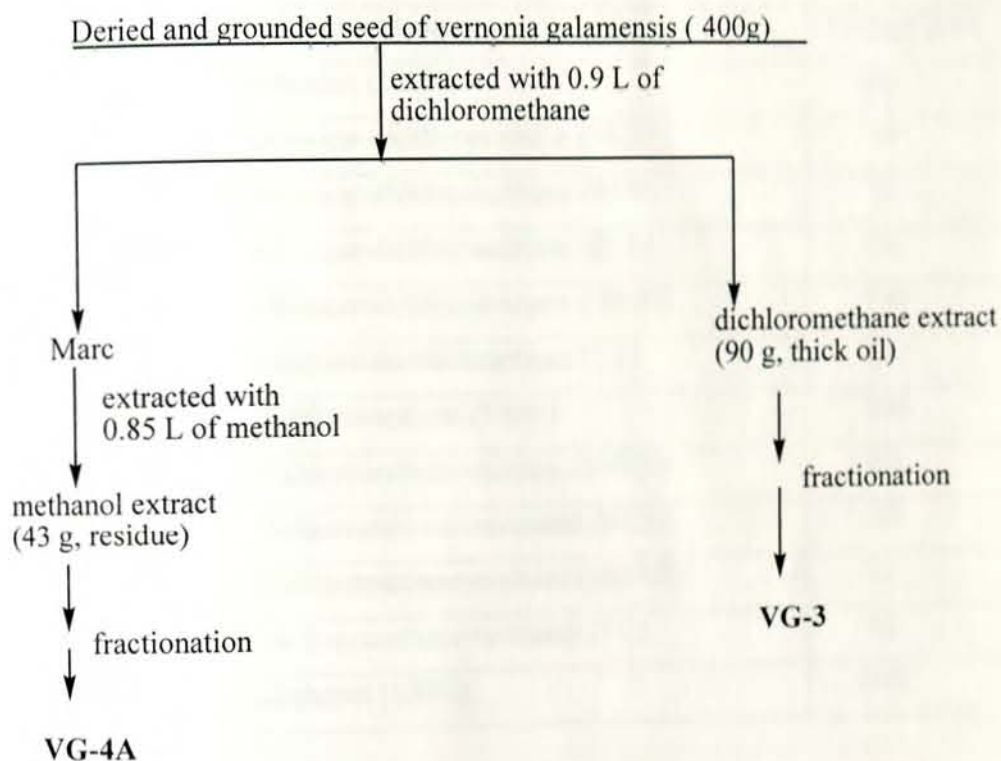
Deried and grounded seed of vernonia galamensis ( 400g)

extracted with 0.9 L of dichloromethane

Marc

extracted with 0.85 L of methanol

methanol extract (43 g, residue)

fractionation

VG-4A

dichloromethane extract (90 g, thick oil)

fractionation

VG-3